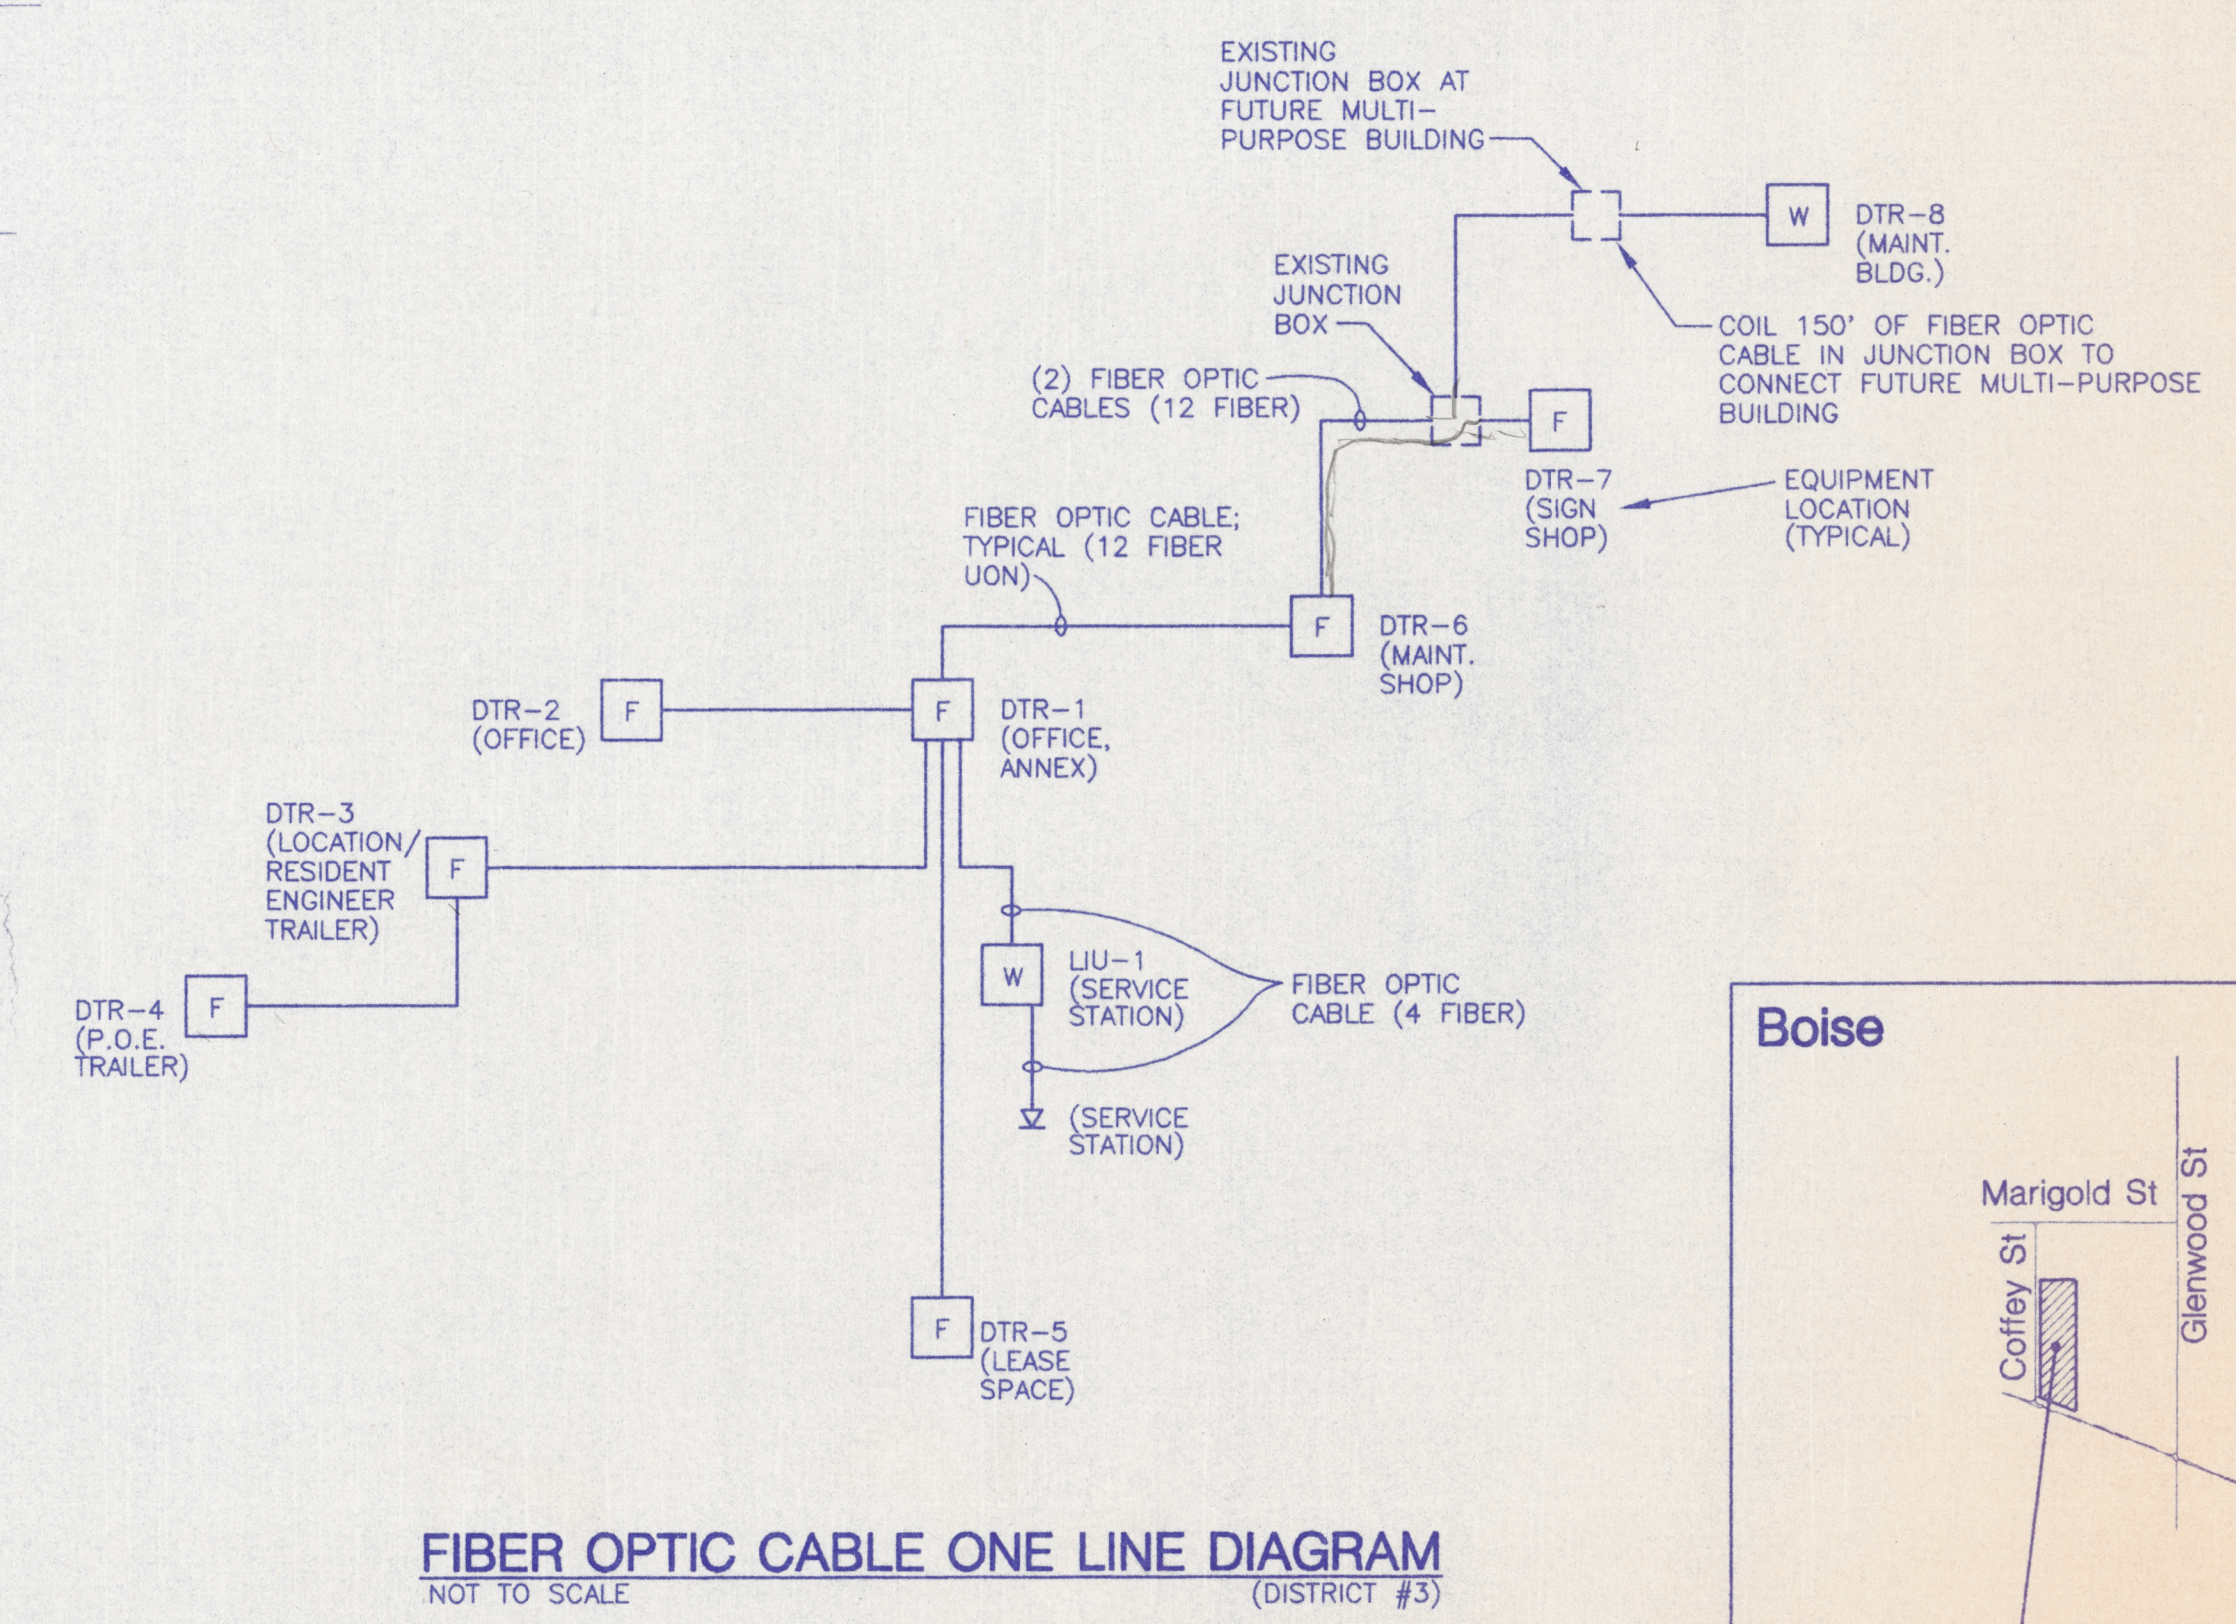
EXISTING JUNCTION BOX AT FUTURE MULTI-PURPOSE BUILDING

W

DTR-8 (MAINT. BLDG.)

EXISTING JUNCTION BOX

COIL 150' OF FIBER OPTIC CABLE IN JUNCTION BOX TO CONNECT FUTURE MULTI-PURPOSE BUILDING

(2) FIBER OPTIC CABLES (12 FIBER)

F

DTR-7 (SIGN SHOP)

EQUIPMENT LOCATION (TYPICAL)

FIBER OPTIC CABLE; TYPICAL (12 FIBER UON)

F

DTR-6 (MAINT. SHOP)

DTR-2 (OFFICE)

F

F

DTR-1 (OFFICE, ANNEX)

DTR-3 (LOCATION/ RESIDENT ENGINEER TRAILER)

F

W

LIU-1 (SERVICE STATION)

FIBER OPTIC CABLE (4 FIBER)

DTR-4 (P.O.E. TRAILER)

F

(SERVICE STATION)

F

DTR-5 (LEASE SPACE)

Boise

Marigold St

Coffey St

Glenwood St

FIBER OPTIC CABLE ONE LINE DIAGRAM

NOT TO SCALE

(DISTRICT #3)